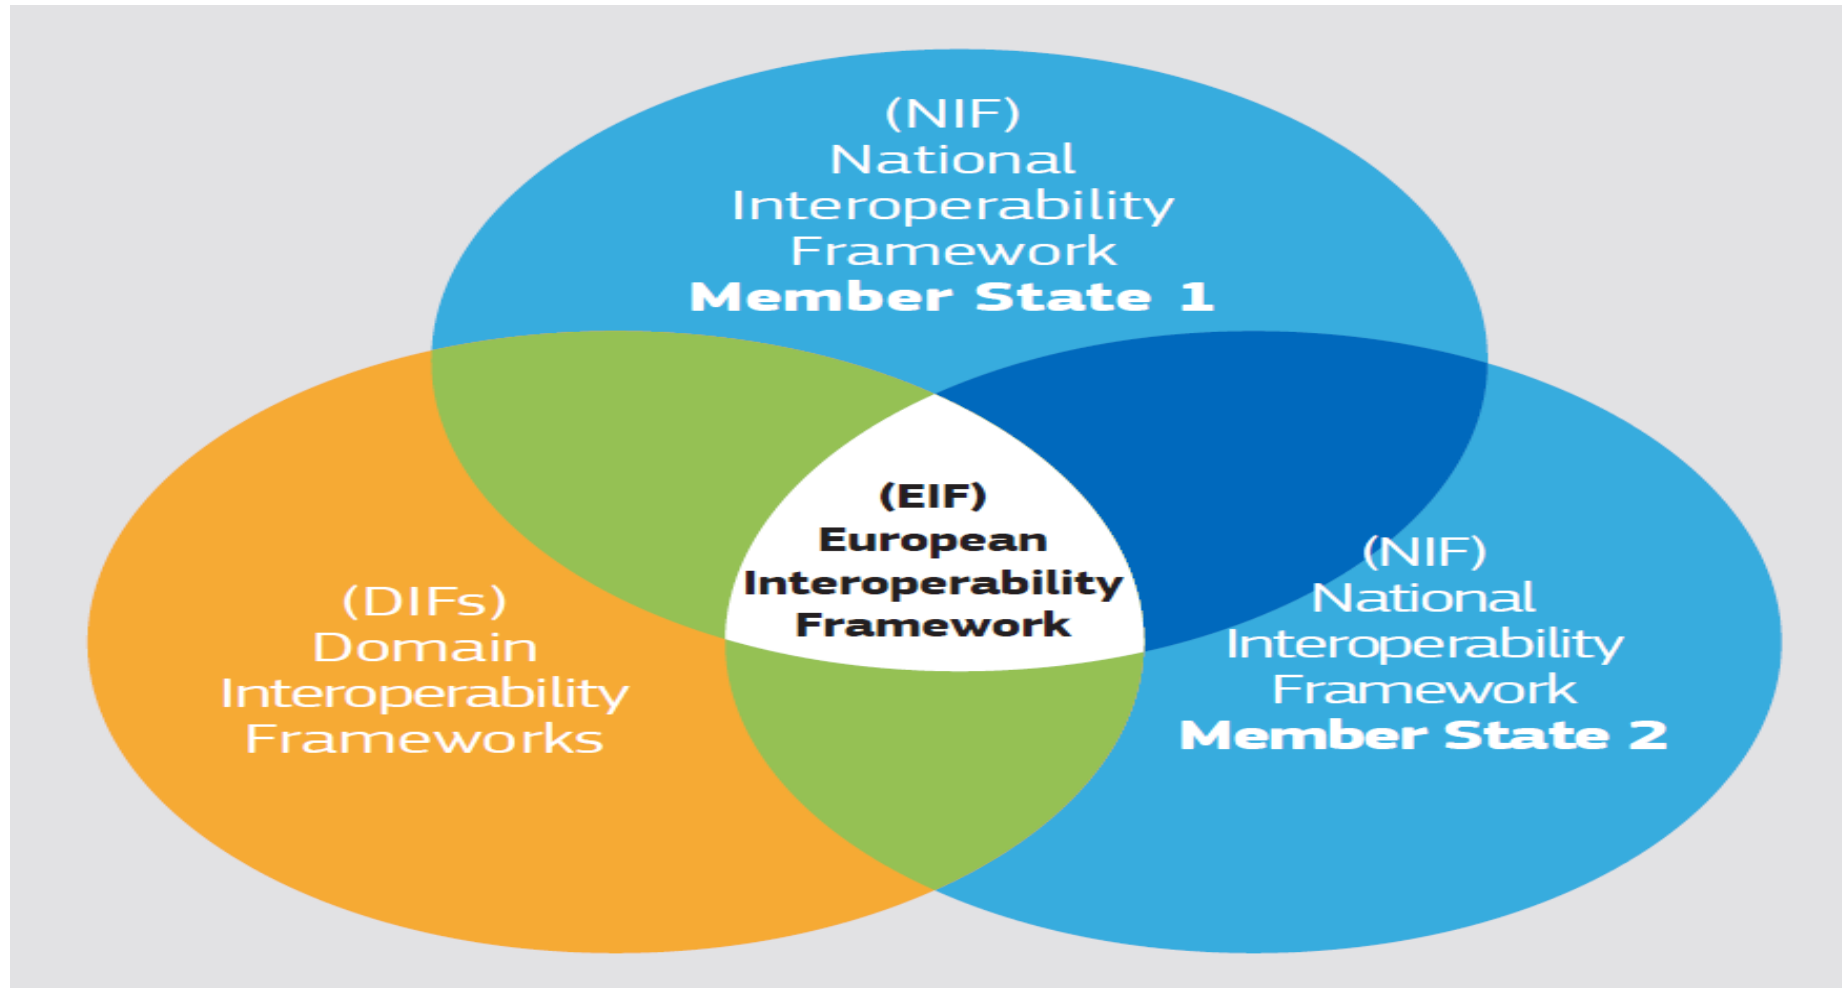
(NIF)
National
Interoperability
Framework
Member State 1

(EIF)
European
Interoperability
Framework

(DIFs)
Domain
Interoperability
Frameworks

(NIF)
National
Interoperability
Framework
Member State 2